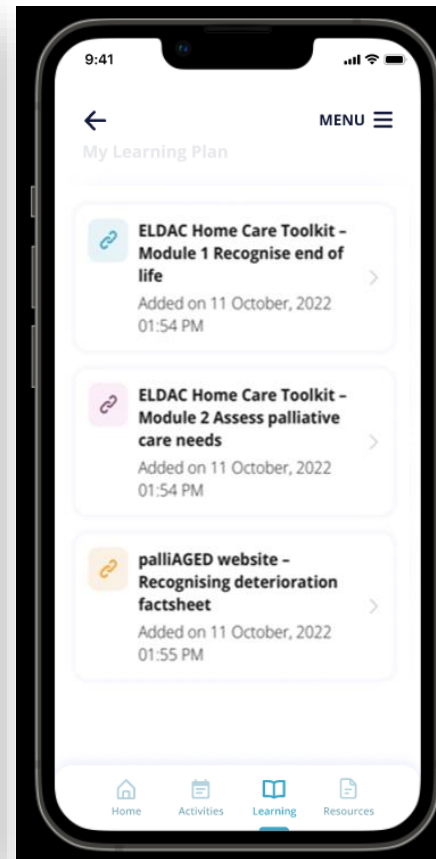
9:41

MENU

My Learning Plan

ELDAC Home Care Toolkit – Module 1 Recognise end of life

Added on 11 October, 2022 01:54 PM

ELDAC Home Care Toolkit – Module 2 Assess palliative care needs

Added on 11 October, 2022 01:54 PM

palliAGED website – Recognising deterioration factsheet

Added on 11 October, 2022 01:55 PM

Home Activities Learning Resources